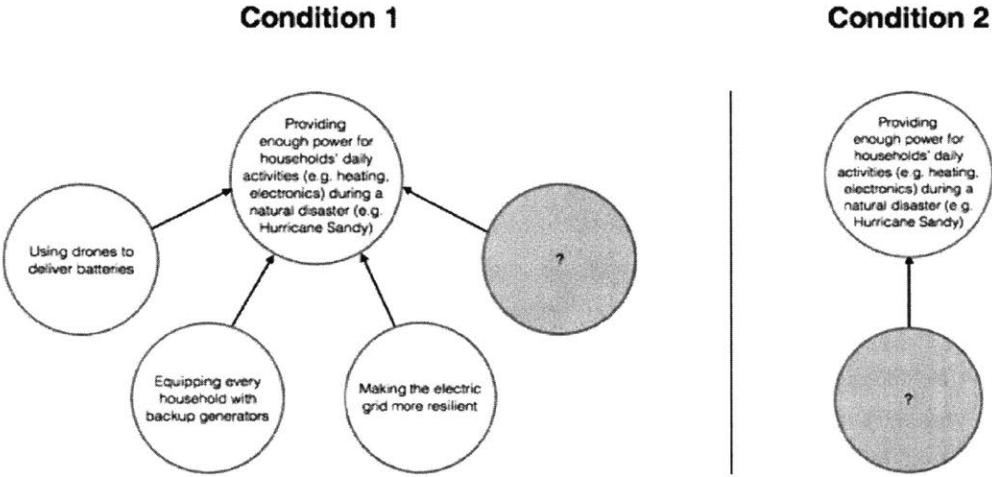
Condition 1

Providing enough power for households' daily activities (e.g. heating, electronics) during a natural disaster (e.g. Hurricane Sandy)

Using drones to deliver batteries

?

Equipping every household with backup generators

Making the electric grid more resilient

Condition 2

Providing enough power for households' daily activities (e.g. heating, electronics) during a natural disaster (e.g. Hurricane Sandy)

?